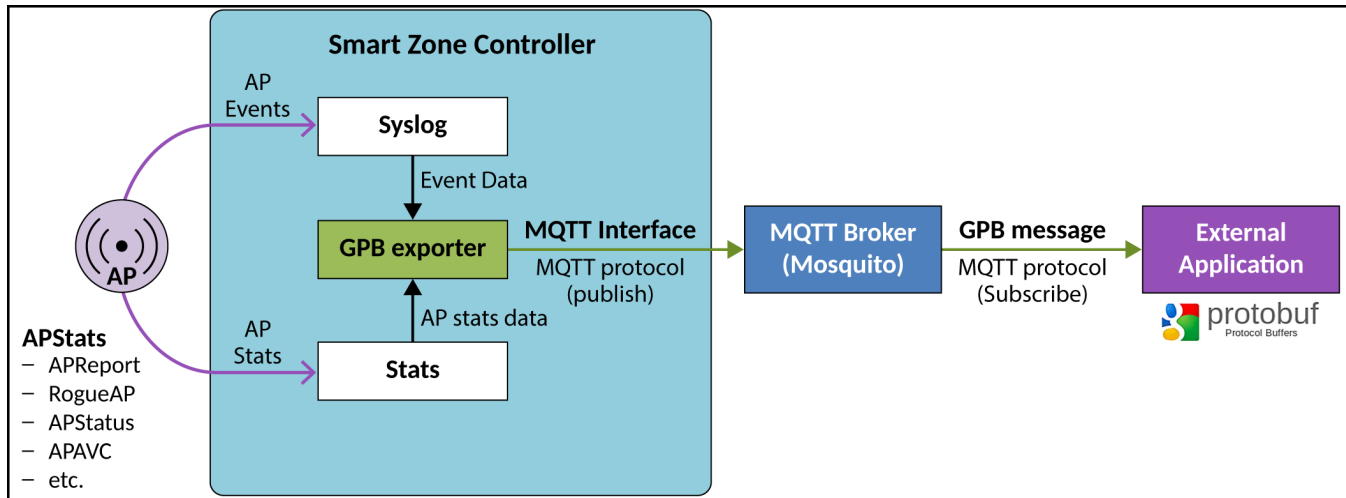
Smart Zone Controller

AP Events

Syslog

Event Data

GPB exporter

MQTT Interface

MQTT protocol (publish)

AP stats data

AP Stats

Stats

AP

APStats
– APReport
– RogueAP
– APStatus
– APAVC
– etc.

MQTT Broker (Mosquito)

GPB message

MQTT protocol (Subscribe)

External Application

protobuf
Protocol Buffers